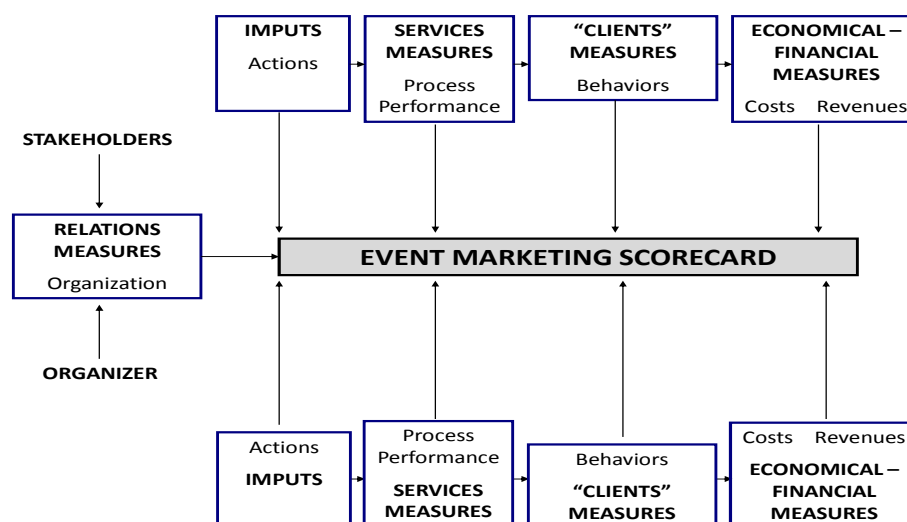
IMPUTS
Actions

SERVICES MEASURES
Process Performance

"CLIENTS" MEASURES
Behaviors

ECONOMICAL – FINANCIAL MEASURES
Costs Revenues

STAKEHOLDERS

RELATIONS MEASURES
Organization

ORGANIZER

EVENT MARKETING SCORECARD

Actions
IMPUTS

Process Performance
SERVICES MEASURES

Behaviors
"CLIENTS" MEASURES

Costs Revenues
ECONOMICAL – FINANCIAL MEASURES